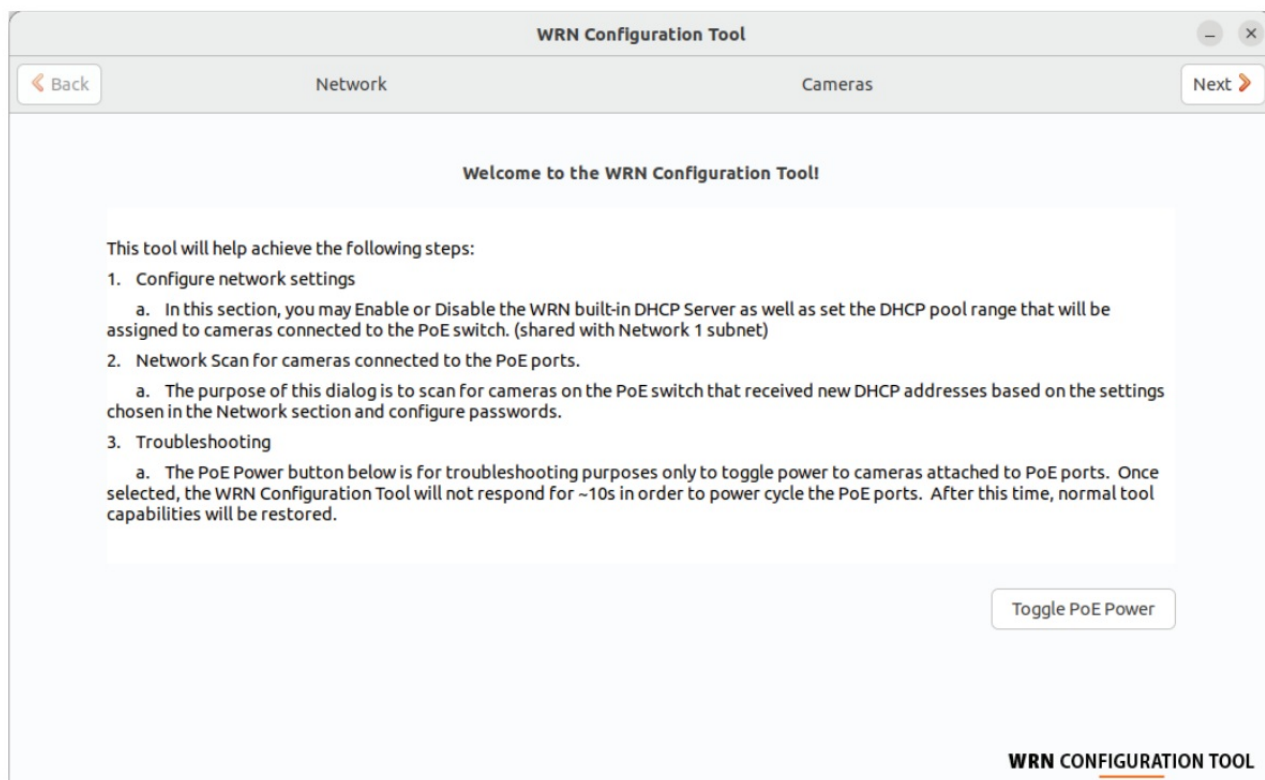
WRN Configuration Tool

– ×

Back

Network

Cameras

Next

Welcome to the WRN Configuration Tool!

This tool will help achieve the following steps:

1. Configure network settings

a. In this section, you may Enable or Disable the WRN built-in DHCP Server as well as set the DHCP pool range that will be assigned to cameras connected to the PoE switch. (shared with Network 1 subnet)

2. Network Scan for cameras connected to the PoE ports.

a. The purpose of this dialog is to scan for cameras on the PoE switch that received new DHCP addresses based on the settings chosen in the Network section and configure passwords.

3. Troubleshooting

a. The PoE Power button below is for troubleshooting purposes only to toggle power to cameras attached to PoE ports. Once selected, the WRN Configuration Tool will not respond for ~10s in order to power cycle the PoE ports. After this time, normal tool capabilities will be restored.

Toggle PoE Power

WRN CONFIGURATION TOOL